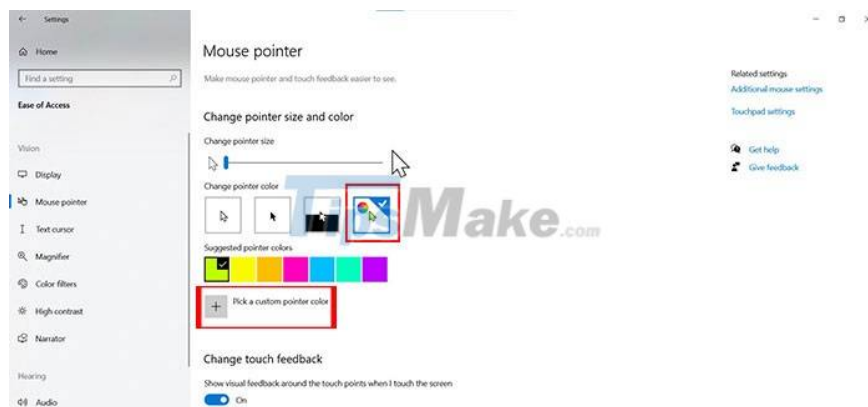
Settings

Home

Find a setting

Ease of Access

Vision

Display

Mouse pointer

Text cursor

Magnifier

Color filters

High contrast

Narrator

Hearing

Audio

Mouse pointer

Make mouse pointer and touch feedback easier to see.

Change pointer size and color

Change pointer size

Change pointer color

Suggested pointer colors

Pick a custom pointer color

Change touch feedback

Show visual feedback around the touch points when I touch the screen

On

Related settings

Additional mouse settings

Touchpad settings

Get help

Give feedback

TipsMake.com